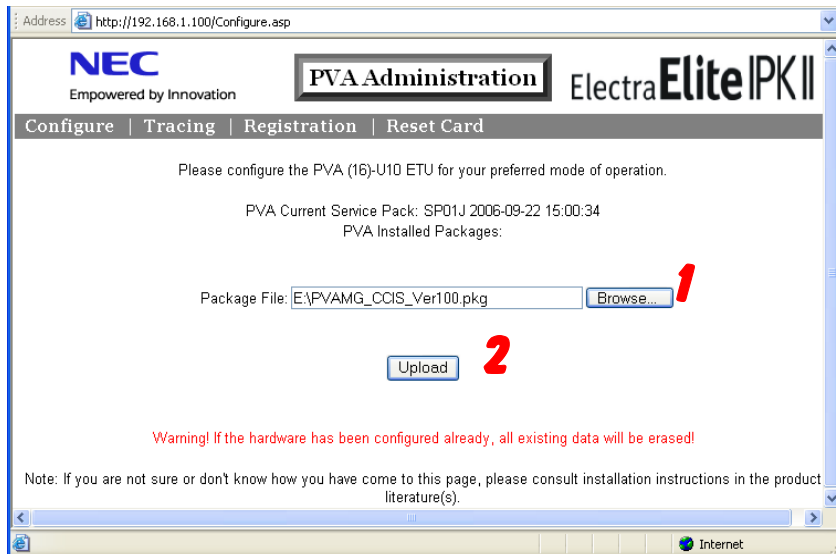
Address http://192.168.1.100/Configure.asp

NEC
Empowered by Innovation

PVA Administration

ElectraElite IPK II

Configure | Tracing | Registration | Reset Card

Please configure the PVA (16)-U10 ETU for your preferred mode of operation.

PVA Current Service Pack: SP01J 2006-09-22 15:00:34
PVA Installed Packages:

Package File: E:\PVAMG_CCIS_Ver100.pkg Browse...

1

Upload

2

Warning! If the hardware has been configured already, all existing data will be erased!

Note: If you are not sure or don't know how you have come to this page, please consult installation instructions in the product literature(s).

Internet